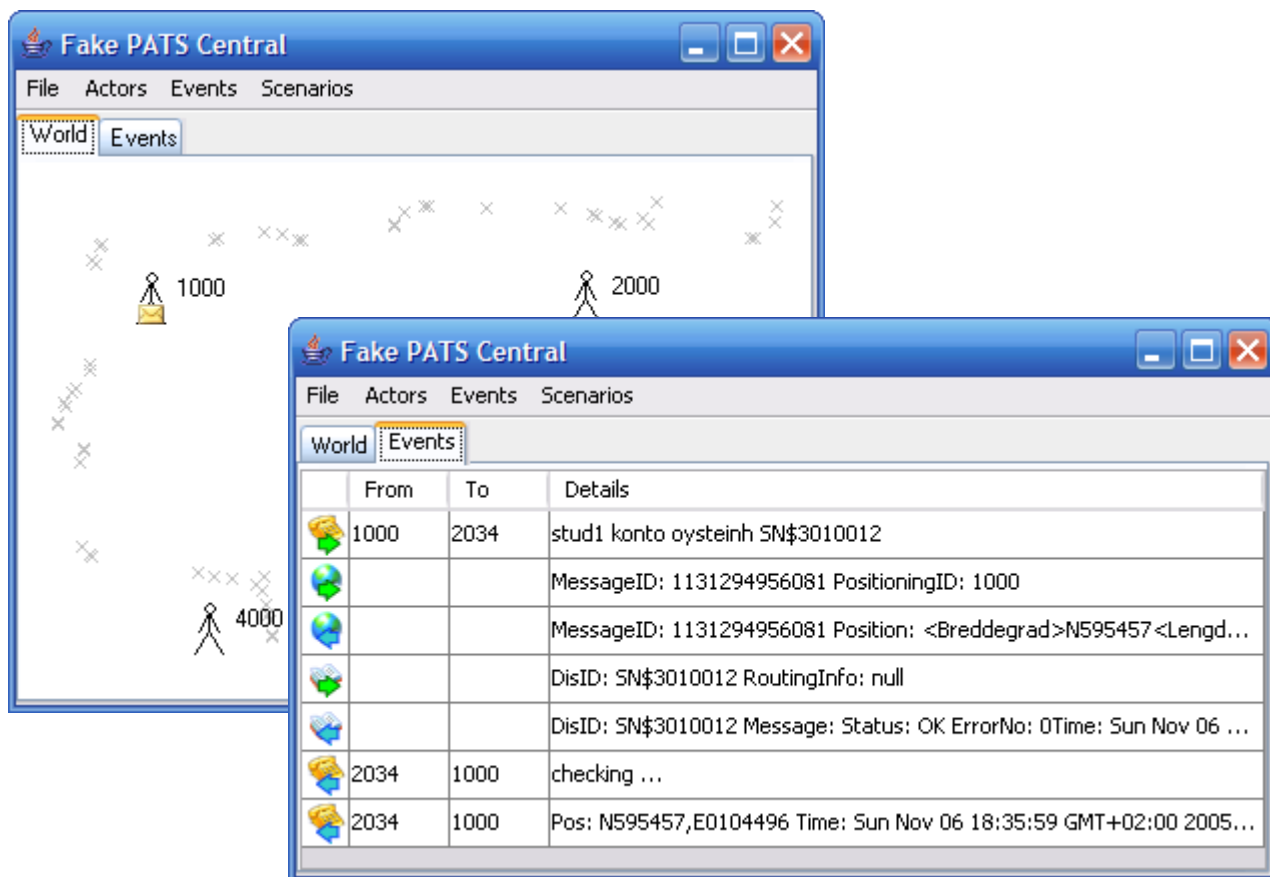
Fake PATS Central

File Actors Events Scenarios

World Events

1000

2000

4000

Fake PATS Central

File Actors Events Scenarios

World Events

| | From | To | Details |
|---|---|---|---|
| | 1000 | 2034 | stud1 konto oysteinh SN$3010012 |
| | | | MessageID: 1131294956081 PositioningID: 1000 |
| | | | MessageID: 1131294956081 Position: <Breddegrad>N595457<Lengd... |
| | | | DisID: SN$3010012 RoutingInfo: null |
| | | | DisID: SN$3010012 Message: Status: OK ErrorNo: 0Time: Sun Nov 06 ... |
| | 2034 | 1000 | checking ... |
| | 2034 | 1000 | Pos: N595457,E0104496 Time: Sun Nov 06 18:35:59 GMT+02:00 2005... |